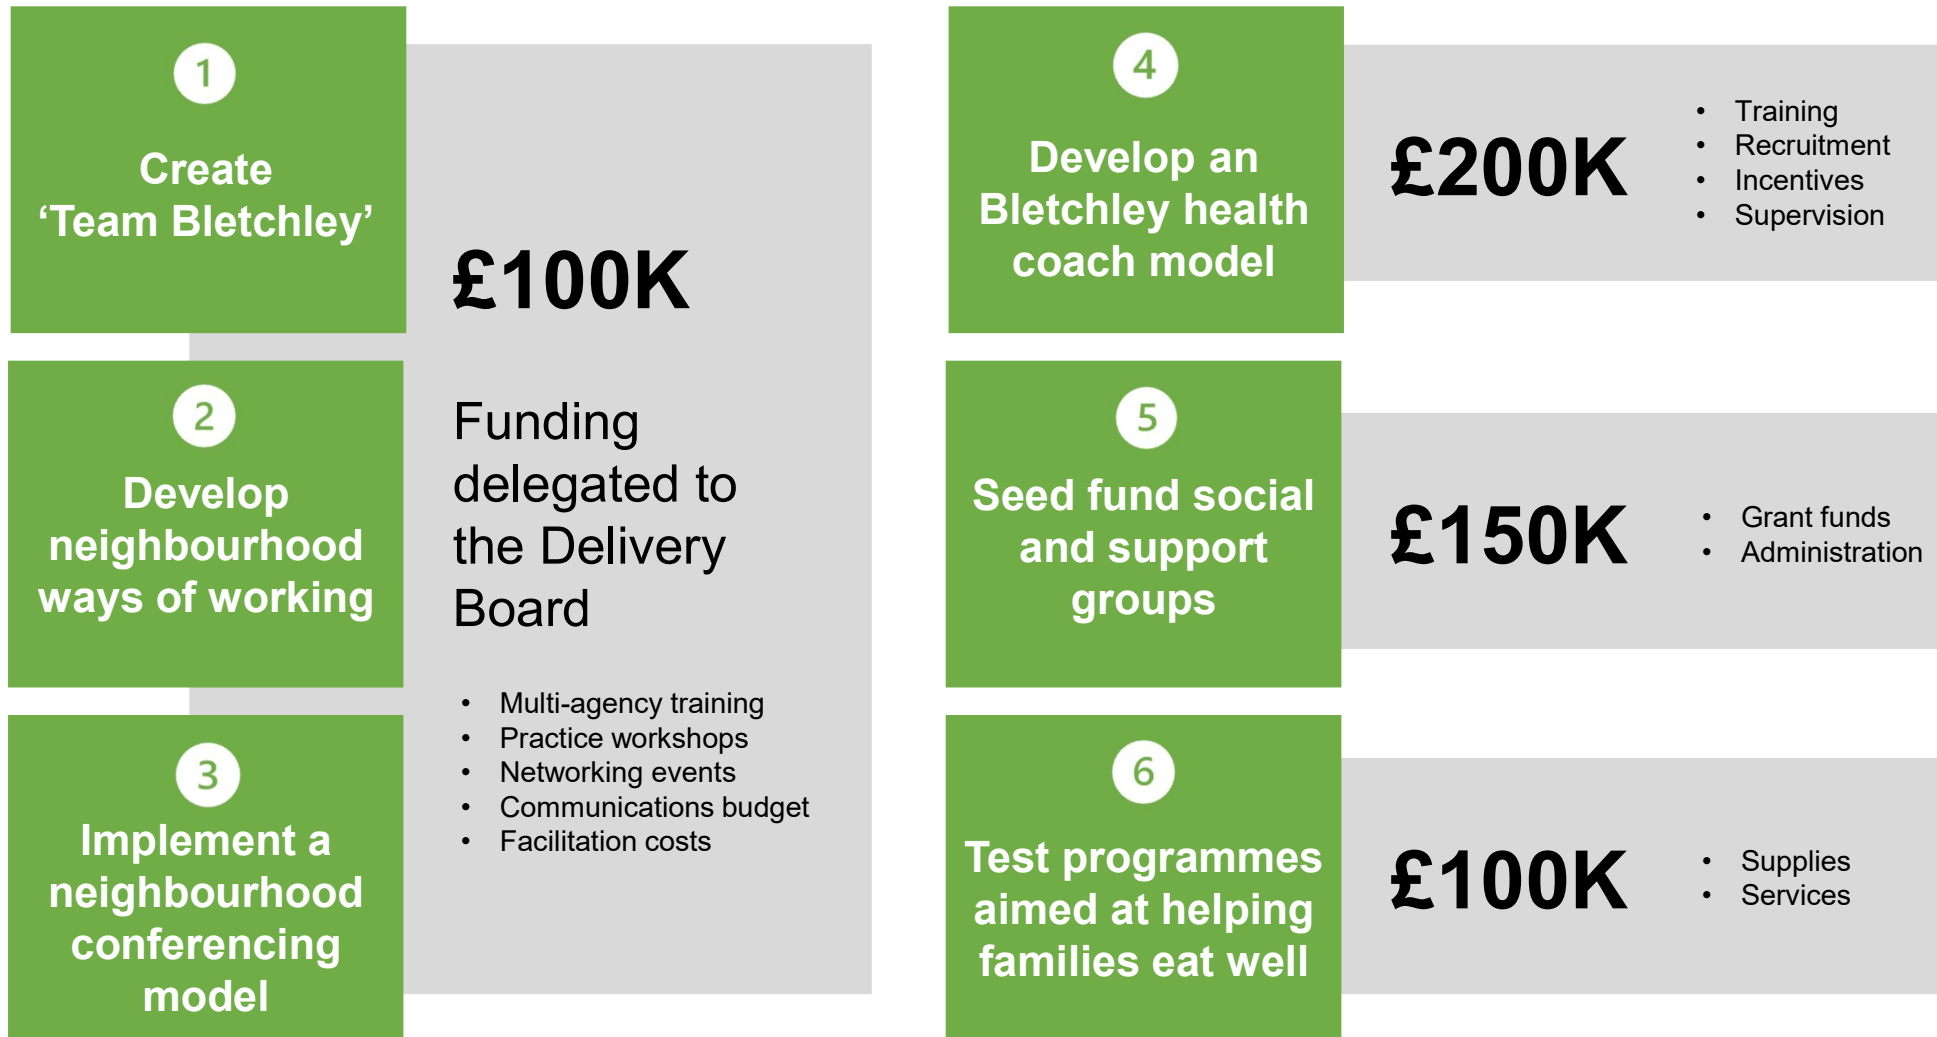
1

Create ‘Team Bletchley’

2

Develop neighbourhood ways of working

3

Implement a neighbourhood conferencing model

£100K

Funding delegated to the Delivery Board

- Multi-agency training
- Practice workshops
- Networking events
- Communications budget
- Facilitation costs

4

Develop an Bletchley health coach model

£200K

- Training
- Recruitment
- Incentives
- Supervision

5

Seed fund social and support groups

£150K

- Grant funds
- Administration

6

Test programmes aimed at helping families eat well

£100K

- Supplies
- Services